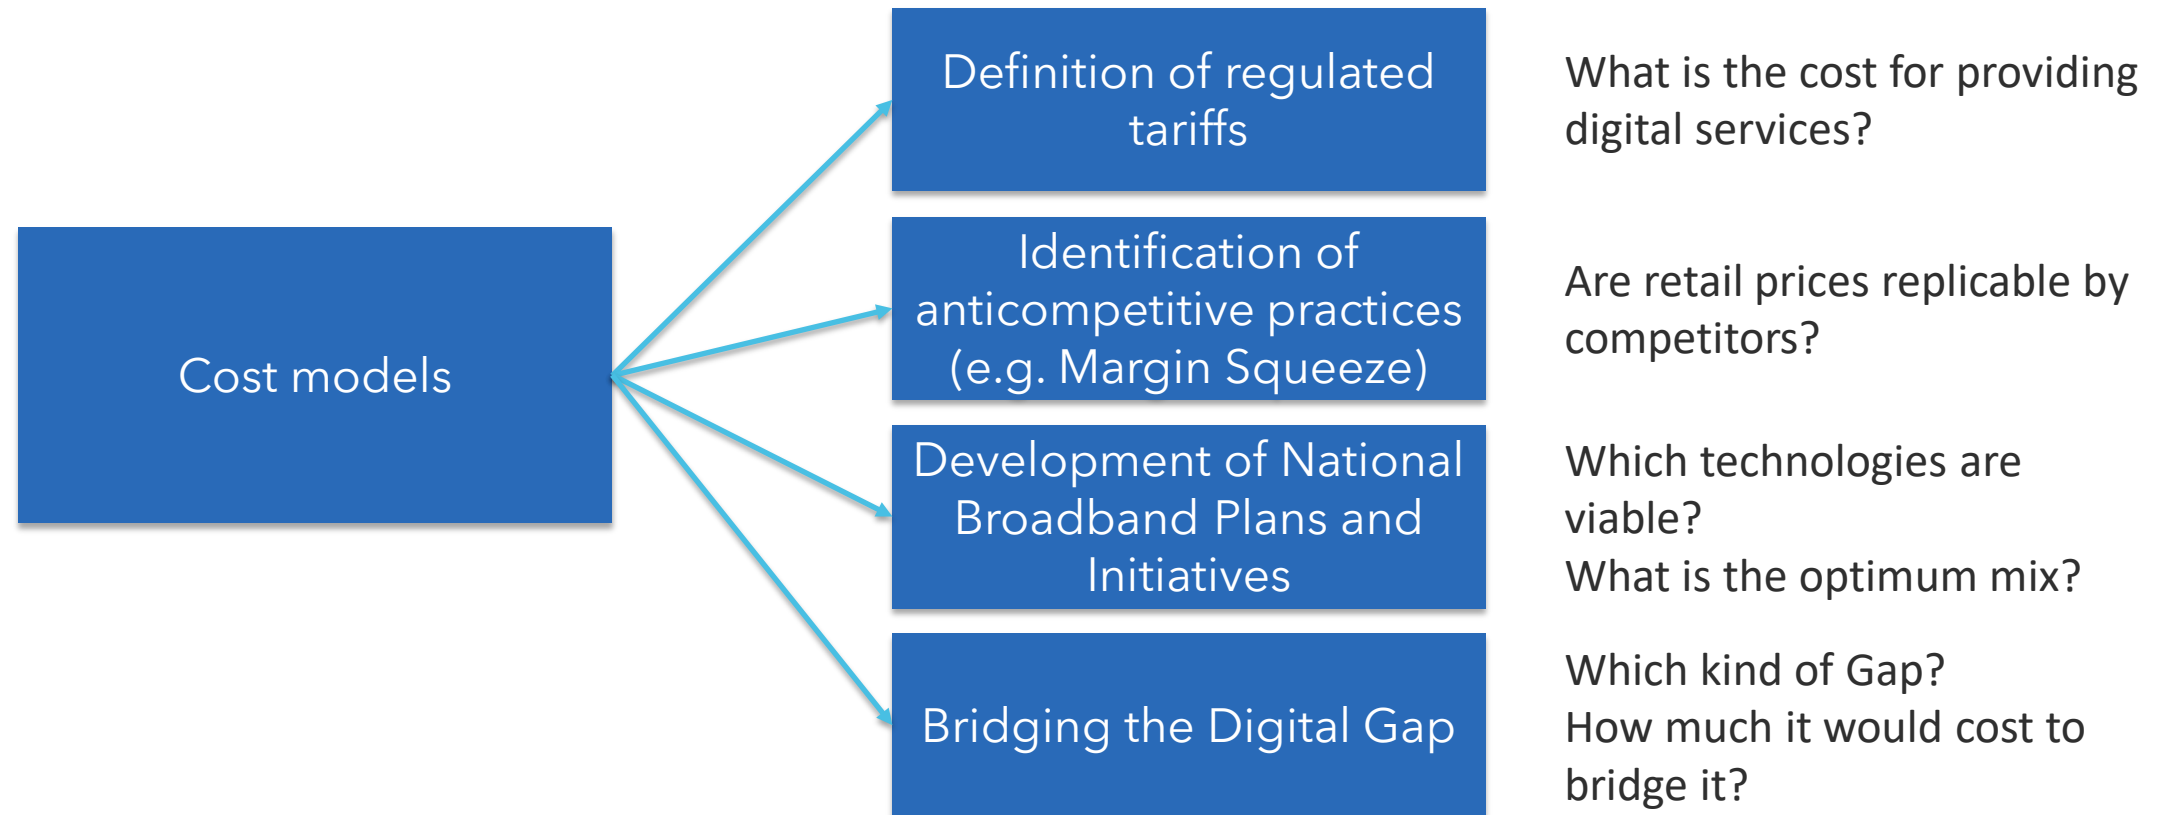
Cost models

Definition of regulated tariffs

What is the cost for providing digital services?

Identification of anticompetitive practices (e.g. Margin Squeeze)

Are retail prices replicable by competitors?

Development of National Broadband Plans and Initiatives

Which technologies are viable?
What is the optimum mix?

Bridging the Digital Gap

Which kind of Gap?
How much it would cost to bridge it?